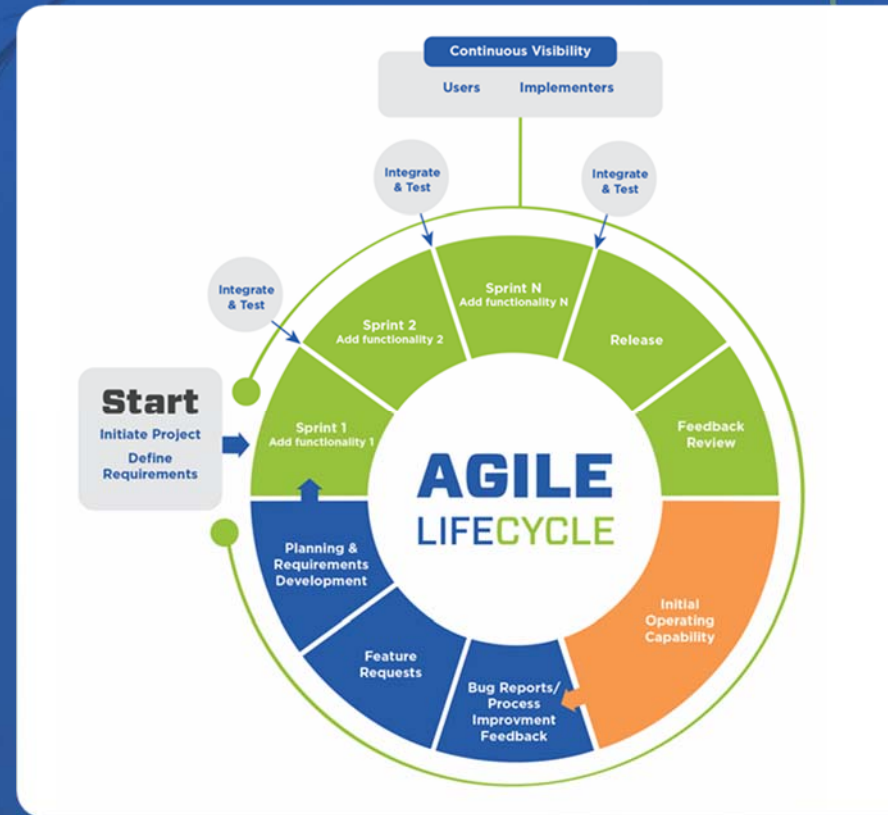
Continuous Visibility

Users Implementers

Integrate & Test

Integrate & Test

Integrate & Test

Start

Initiate Project

Define Requirements

Sprint 1
Add functionality 1

Sprint 2
Add functionality 2

Sprint N
Add functionality N

Release

Feedback Review

AGILE
LIFECYCLE

Initial Operating Capability

Bug Reports/ Process Improvment Feedback

Feature Requests

Planning & Requirements Development